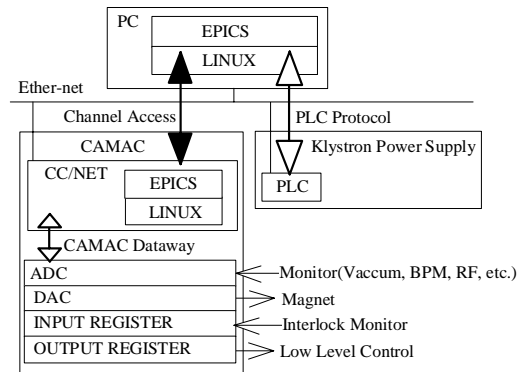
PC
EPICS
LINUX
Ether-net
Channel Access
PLC Protocol
CAMAC
Klystron Power Supply
CC/NET
EPICS
LINUX
PLC
CAMAC Dataway
ADC
Monitor(Vaccum, BPM, RF, etc.)
DAC
Magnet
INPUT REGISTER
Interlock Monitor
OUTPUT REGISTER
Low Level Control